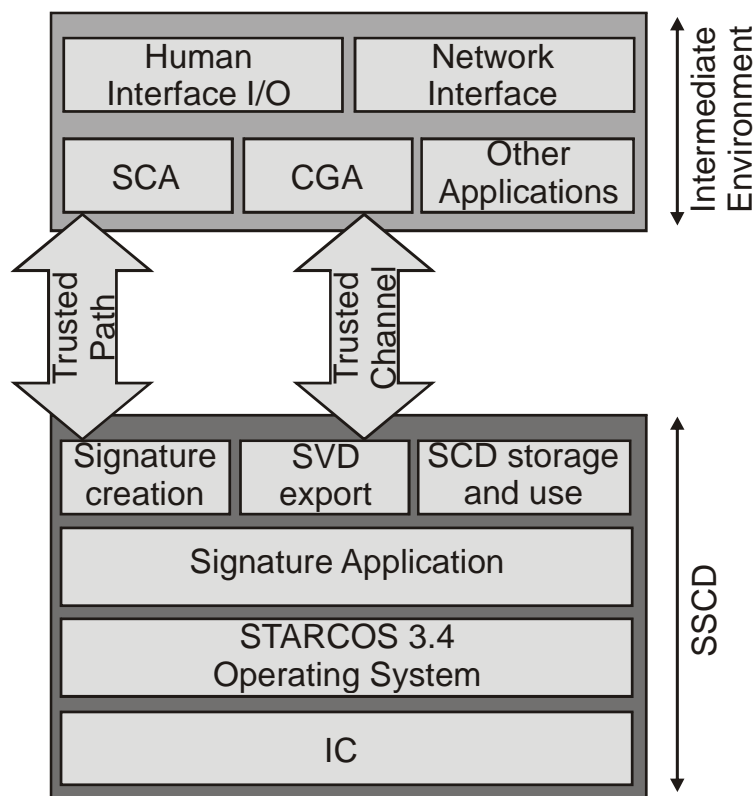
Human Interface I/O

Network Interface

SCA

CGA

Other Applications

Intermediate Environment

Trusted Path

Trusted Channel

Signature creation

SVD export

SCD storage and use

Signature Application

STARCOS 3.4 Operating System

IC

SSCD